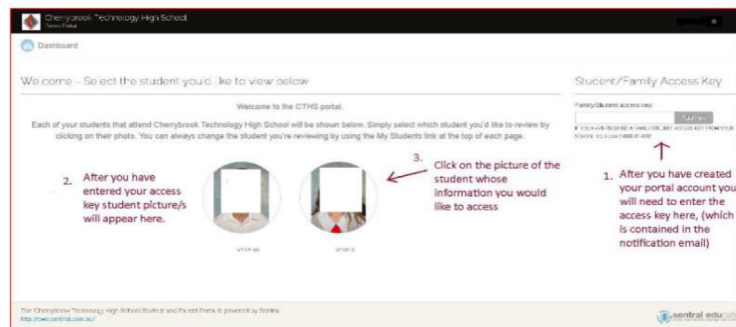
Cherrybrook Technology High School
Parent Portal

Dashboard

Welcome - Select the student you'd like to view below

Welcome to the CTHS portal.

Each of your students that attend Cherrybrook Technology High School will be shown below. Simply select which student you'd like to review by clicking on their photo. You can always change the student you're reviewing by using the My Students link at the top of each page.

2. After you have entered your access key student picture/s will appear here.

3. Click on the picture of the student whose information you would like to access

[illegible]

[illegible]

Student/Family Access Key

Family/Student access key

Submit

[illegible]

1. After you have created your portal account you will need to enter the access key here, (which is contained in the notification email)

The Cherrybrook Technology High School Student and Parent Portal is powered by Sentral
http://www.sentral.com.au/

sentral educ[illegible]